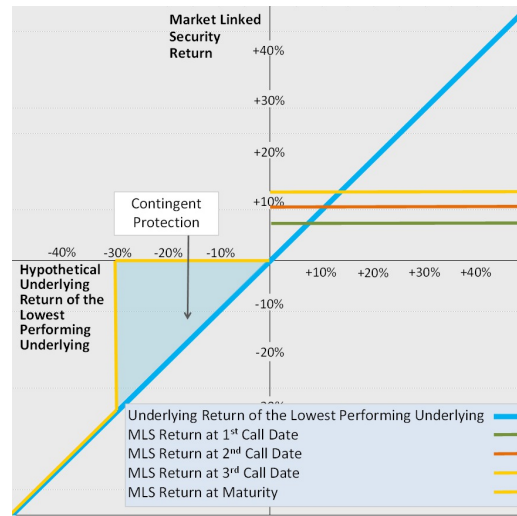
Market Linked Security Return

+40%

+30%

+20%

+10%

Contingent Protection

-40% -30% -20% -10%

+10% +20% +30% +40%

Hypothetical Underlying Return of the Lowest Performing Underlying

-10%

-20%

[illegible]

Underlying Return of the Lowest Performing Underlying
MLS Return at 1st Call Date
MLS Return at 2nd Call Date
MLS Return at 3rd Call Date
MLS Return at Maturity